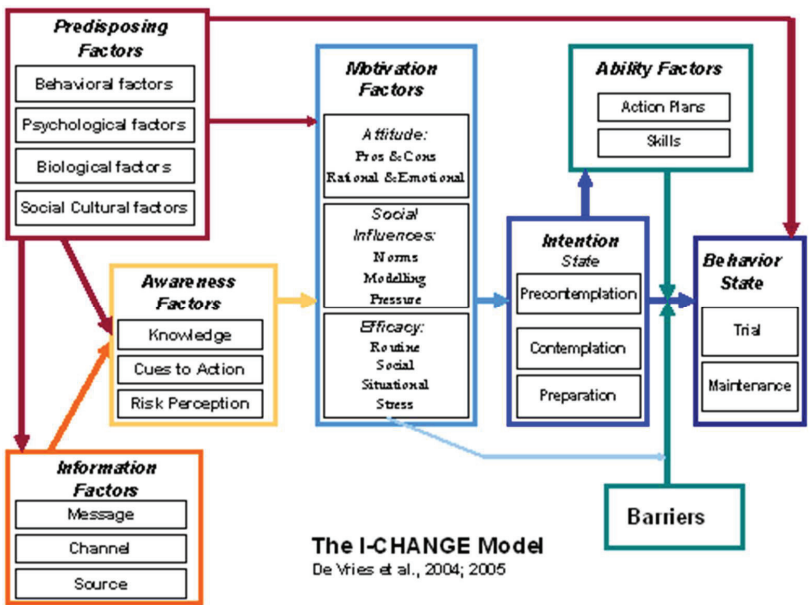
Predisposing Factors

Behavioral factors

Psychological factors

Biological factors

Social Cultural factors

Motivation Factors

Attitude:
Pros & Cons
Rational & Emotional

Social Influences:
Norms
Modelling
Pressure

Efficacy:
Routine
Social
Situational
Stress

Ability Factors

Action Plans

Skills

Awareness Factors

Knowledge

Cues to Action

Risk Perception

Intention State

Precontemplation

Contemplation

Preparation

Behavior State

Trial

Maintenance

Information Factors

Message

Channel

Source

Barriers

The I-CHANGE Model
De Vries et al., 2004; 2005